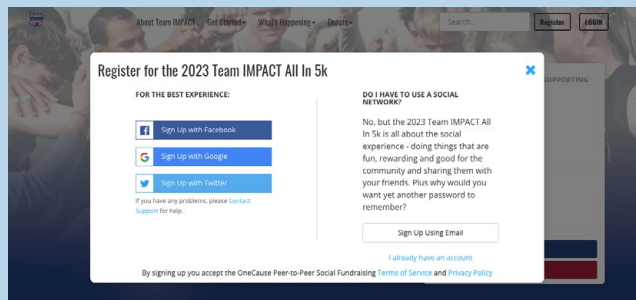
About Team IMPACT Get Started What's Happening Donate Search... Register LOGIN

Register for the 2023 Team IMPACT All In 5k

FOR THE BEST EXPERIENCE:

Sign Up with Facebook

Sign Up with Google

Sign Up with Twitter

If you have any problems, please Contact Support for help.

DO I HAVE TO USE A SOCIAL NETWORK?

No, but the 2023 Team IMPACT All In 5k is all about the social experience - doing things that are fun, rewarding and good for the community and sharing them with your friends. Plus why would you want yet another password to remember?

Sign Up Using Email

I already have an account

By signing up you accept the OneCause Peer-to-Peer Social Fundraising Terms of Service and Privacy Policy

SUPPORTING